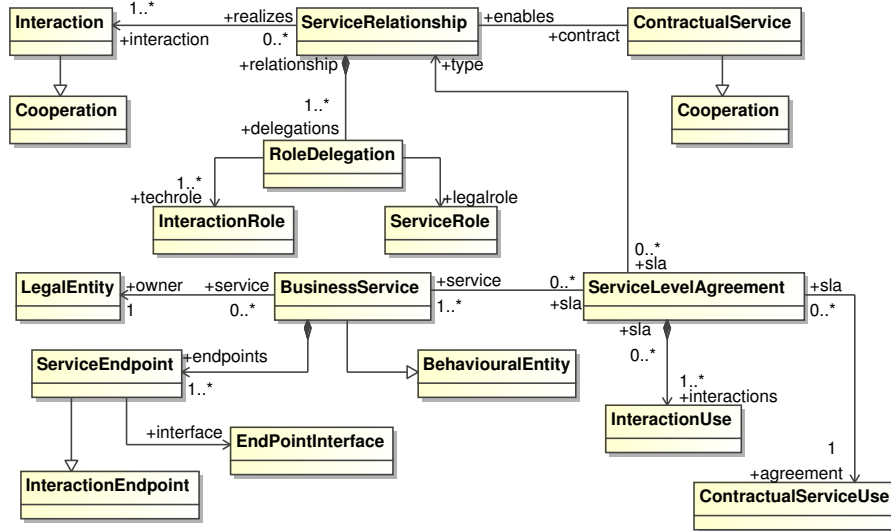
Interaction
1..*
+interaction
+realizes
0..*
ServiceRelationship
+enables
+contract
ContractualService
Cooperation
+relationship
+type
Cooperation
1..*
+delegations
RoleDelegation
1..*
+techrole
+legalrole
InteractionRole
ServiceRole
0..*
+sla
LegalEntity
+owner
1
+service
0..*
BusinessService
+service
1..*
0..*
+sla
ServiceLevelAgreement
+sla
0..*
+sla
0..*
ServiceEndpoint
+endpoints
1..*
BehaviouralEntity
1..*
+interactions
InteractionUse
+interface
EndPointInterface
1
+agreement
InteractionEndpoint
ContractualServiceUse